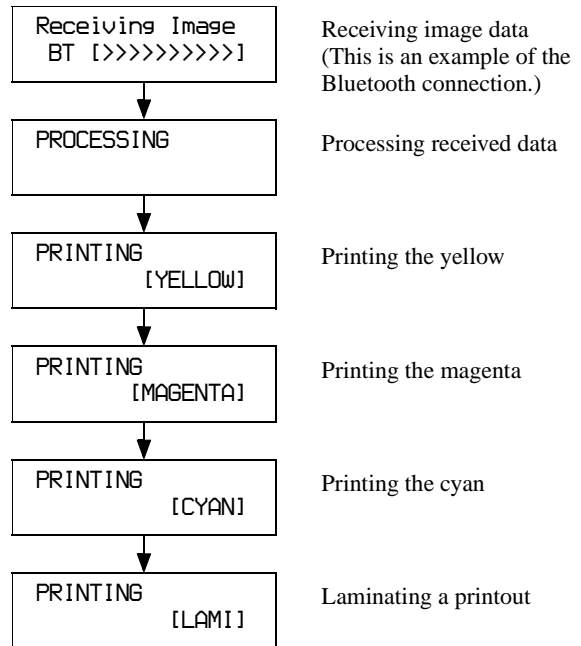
Receiving Image
BT [>>>>>>>>>>]

Receiving image data (This is an example of the Bluetooth connection.)

PROCESSING

Processing received data

PRINTING
[YELLOW]

Printing the yellow

PRINTING
[MAGENTA]

Printing the magenta

PRINTING
[CYAN]

Printing the cyan

PRINTING
[LAMI]

Laminating a printout